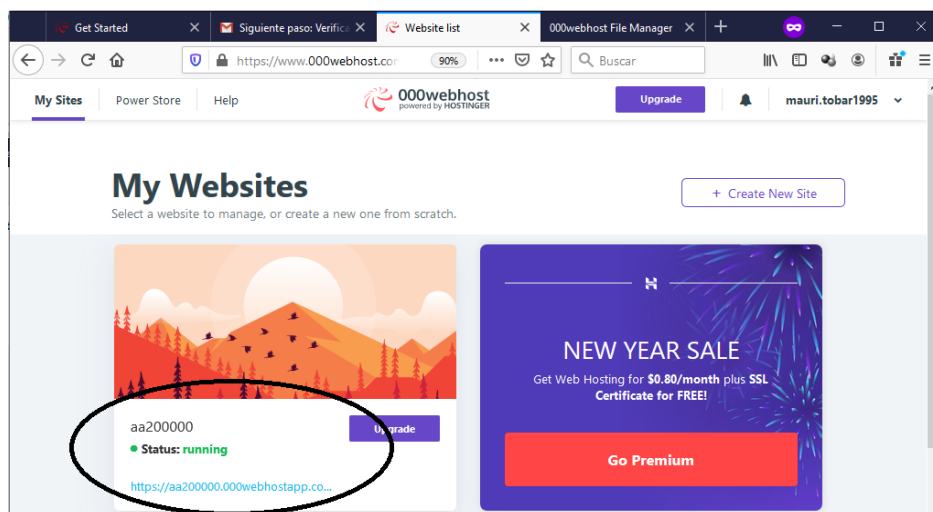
Get Started
Siguiente paso: Verifica
Website list
000webhost File Manager

https://www.000webhost.com
90%
Buscar

My Sites
Power Store
Help
000webhost
powered by HOSTINGER
Upgrade
mauri.tobar1995

My Websites
Select a website to manage, or create a new one from scratch.
+ Create New Site

aa200000
Upgrade
Status: running
https://aa200000.000webhostapp.co...

NEW YEAR SALE
Get Web Hosting for $0.80/month plus SSL Certificate for FREE!
Go Premium